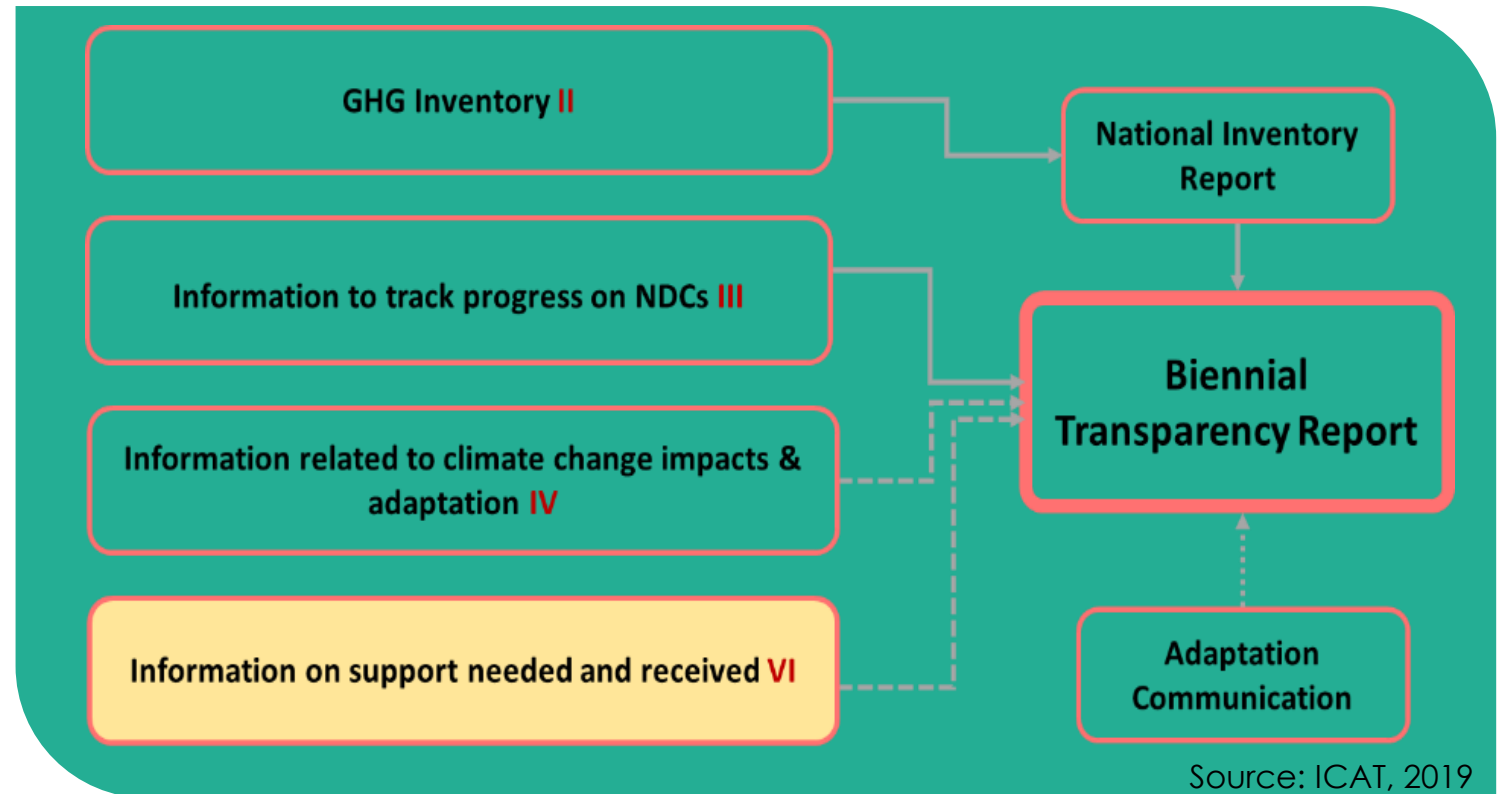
GHG Inventory II

National Inventory Report

Information to track progress on NDCs III

Biennial Transparency Report

Information related to climate change impacts & adaptation IV

Information on support needed and received VI

Adaptation Communication

Source: ICAT, 2019